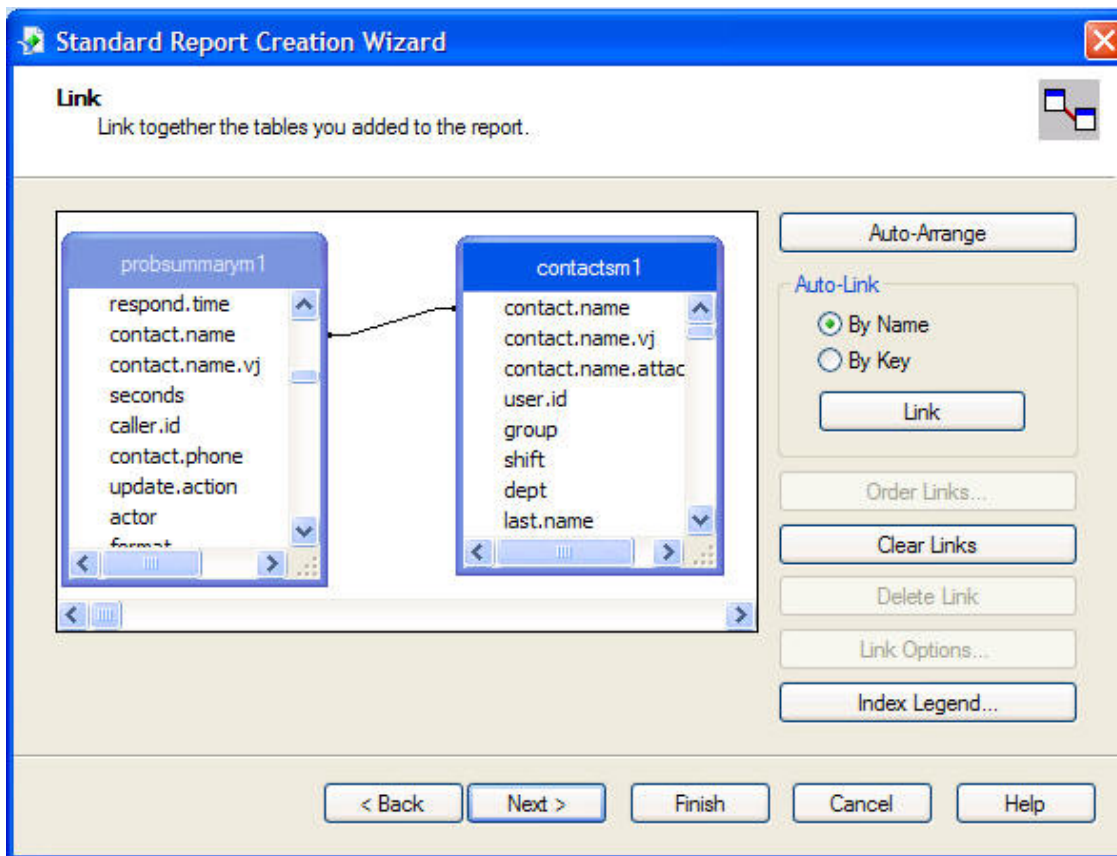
Standard Report Creation Wizard

Link
Link together the tables you added to the report.

probsummarym1
respond.time
contact.name
contact.name.vj
seconds
caller.id
contact.phone
update.action
actor
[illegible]

contactsm1
contact.name
contact.name.vj
contact.name.attac
user.id
group
shift
dept
last.name

Auto-Arrange
Auto-Link
By Name
By Key
Link
Order Links...
Clear Links
Delete Link
Link Options...
Index Legend...

< Back
Next >
Finish
Cancel
Help